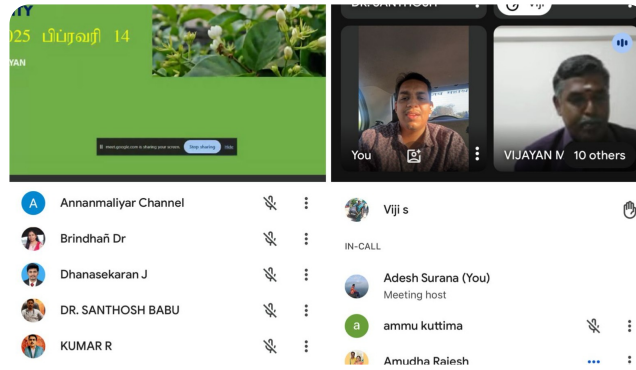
TY
025 பிப்ரவரி 14
YAN
meet.google.com is sharing your screen. Stop sharing Hide
A Annanmaliyar Channel
Brindhañ Dr
Dhanasekaran J
DR. SANTHOSH BABU
KUMAR R
DR. SANTHOSH
You
VIJAYAN N 10 others
Viji s
IN-CALL
Adesh Surana (You)
Meeting host
a ammu kuttima
Amudha Rajesh